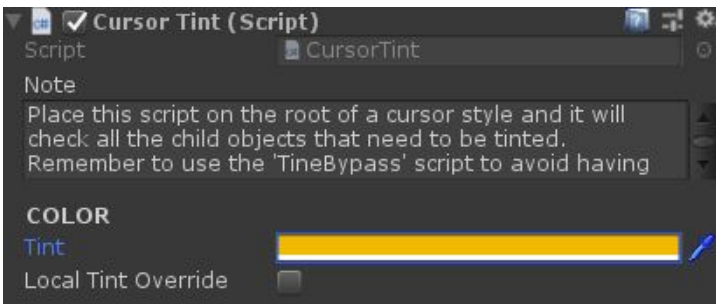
Cursor Tint (Script)

Script CursorTint

Note

Place this script on the root of a cursor style and it will check all the child objects that need to be tinted. Remember to use the 'TineBypass' script to avoid having

COLOR

Tint

Local Tint Override